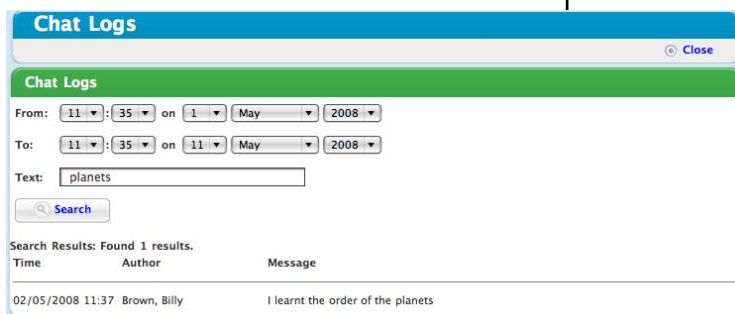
Chat Logs

Close

Chat Logs

From: 11 : 35 on 1 May 2008

To: 11 : 35 on 11 May 2008

Text: planets

Search

Search Results: Found 1 results.

| Time | Author | Message |
|---|---|---|
| 02/05/2008 11:37 | Brown, Billy | I learnt the order of the planets |